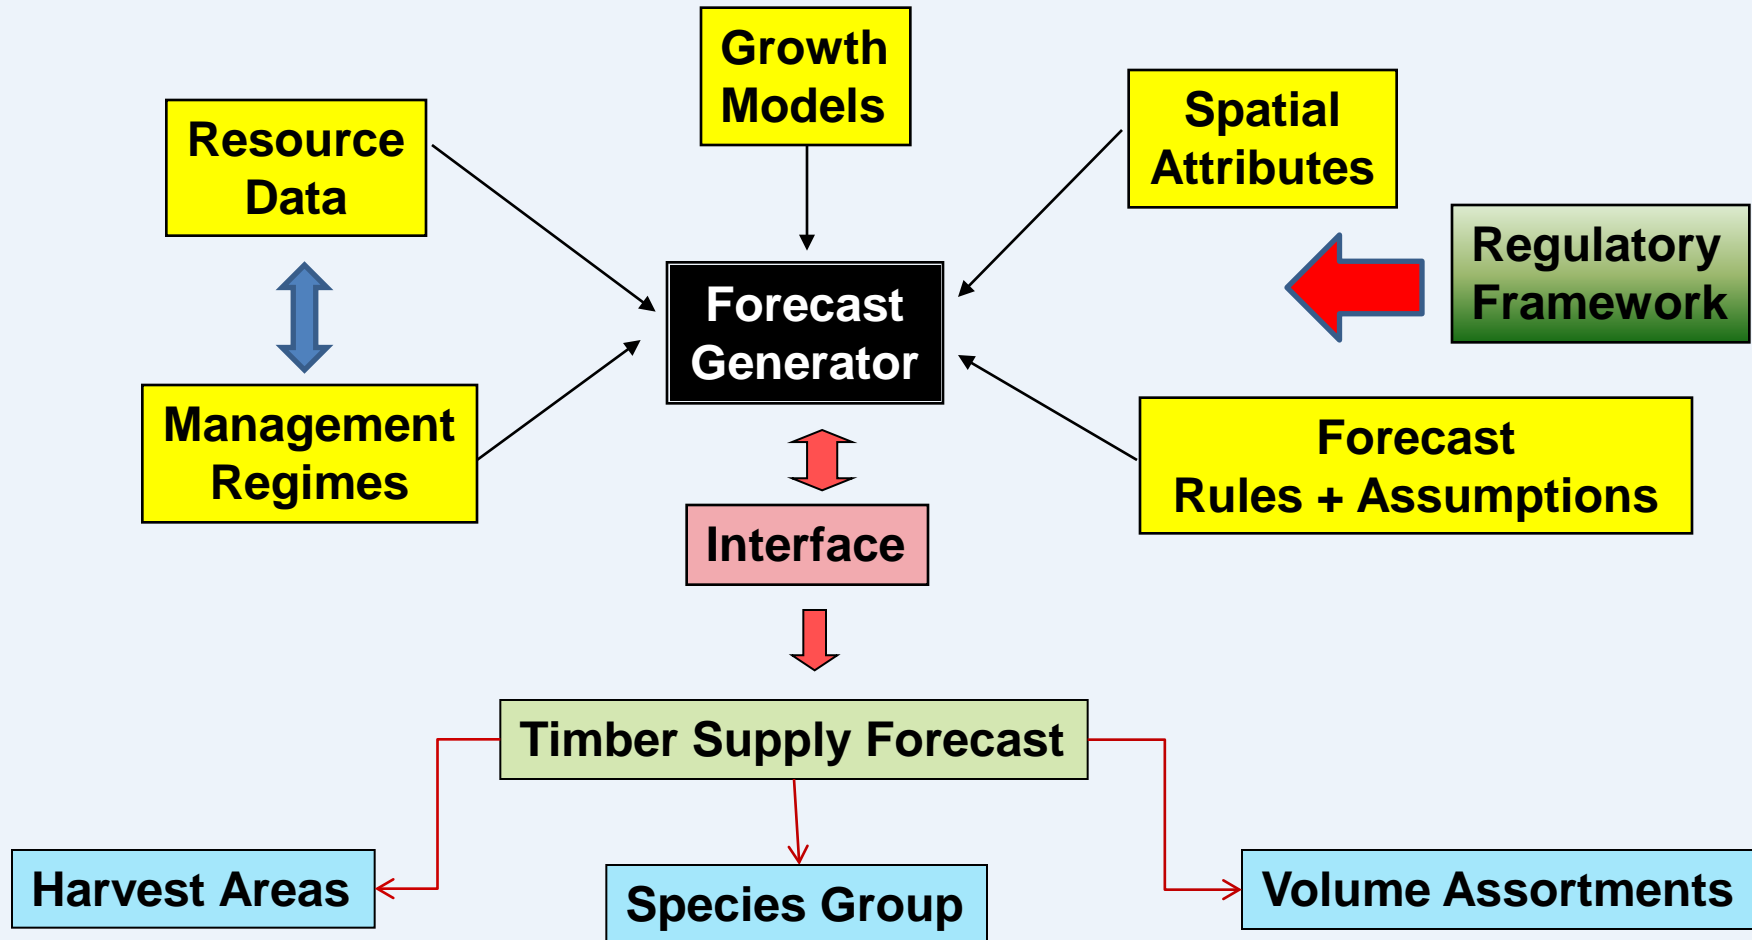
Growth Models

Resource Data

Spatial Attributes

Regulatory Framework

Forecast Generator

Management Regimes

Forecast Rules + Assumptions

Interface

Timber Supply Forecast

Harvest Areas

Species Group

Volume Assortments